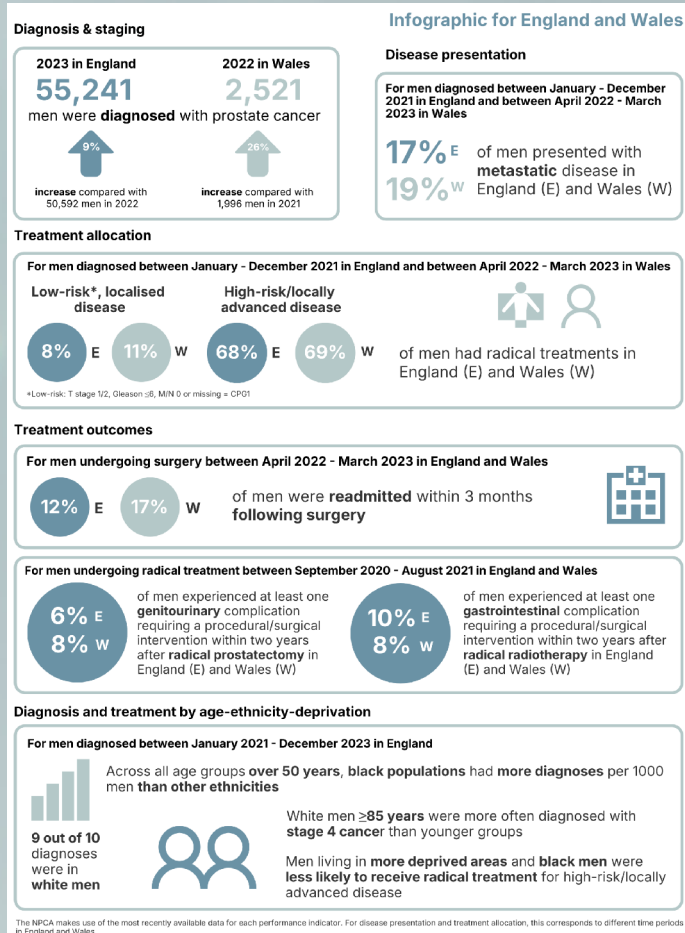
Diagnosis & staging

Infographic for England and Wales

2023 in England
55,241

2022 in Wales
2,521

men were diagnosed with prostate cancer

9%
increase compared with 50,592 men in 2022

26%
increase compared with 1,996 men in 2021

Disease presentation

For men diagnosed between January - December 2021 in England and between April 2022 - March 2023 in Wales

17% E
19% W
of men presented with metastatic disease in England (E) and Wales (W)

Treatment allocation

For men diagnosed between January - December 2021 in England and between April 2022 - March 2023 in Wales

Low-risk*, localised disease

High-risk/locally advanced disease

8% E 11% W 68% E 69% W of men had radical treatments in England (E) and Wales (W)

*Low-risk: T stage 1/2, Gleason ≤6, M/N 0 or missing = CPG1

Treatment outcomes

For men undergoing surgery between April 2022 - March 2023 in England and Wales

12% E 17% W of men were readmitted within 3 months following surgery

For men undergoing radical treatment between September 2020 - August 2021 in England and Wales

6% E
8% W
of men experienced at least one genitourinary complication requiring a procedural/surgical intervention within two years after radical prostatectomy in England (E) and Wales (W)

10% E
8% W
of men experienced at least one gastrointestinal complication requiring a procedural/surgical intervention within two years after radical radiotherapy in England (E) and Wales (W)

Diagnosis and treatment by age-ethnicity-deprivation

For men diagnosed between January 2021 - December 2023 in England

Across all age groups over 50 years, black populations had more diagnoses per 1000 men than other ethnicities

9 out of 10 diagnoses were in white men

White men ≥85 years were more often diagnosed with stage 4 cancer than younger groups

Men living in more deprived areas and black men were less likely to receive radical treatment for high-risk/locally advanced disease

The NPCA makes use of the most recently available data for each performance indicator. For disease presentation and treatment allocation, this corresponds to different time periods in England and Wales.